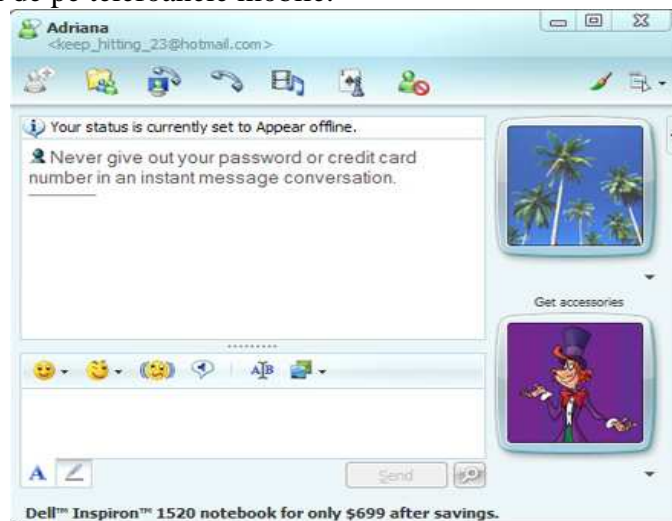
Adriana
<keep_hitting_23@hotmail.com>

Your status is currently set to Appear offline.

Never give out your password or credit card number in an instant message conversation.

Get accessories

Send

Dell™ Inspiron™ 1520 notebook for only $699 after savings.